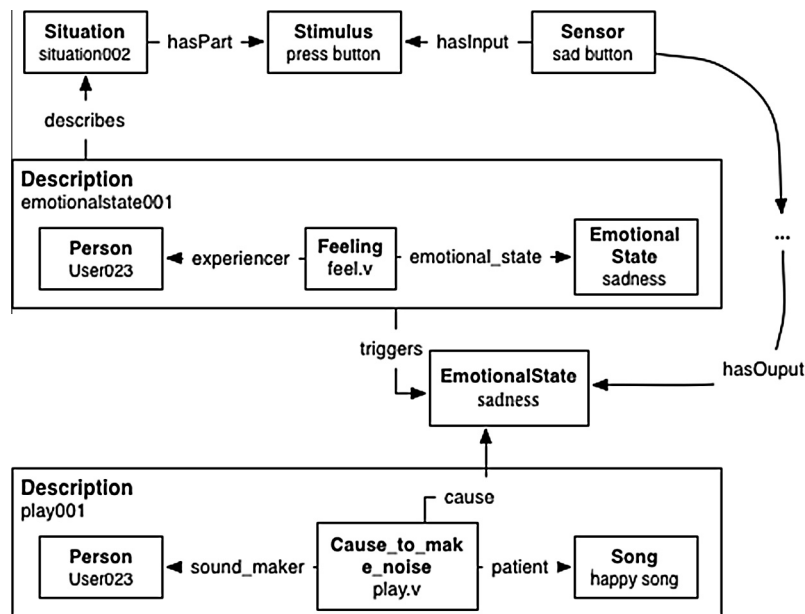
Situation
situation002

hasPart

Stimulus
press button

hasInput

Sensor
sad button

describes

Description
emotionalstate001

Person
User023

experiencer

Feeling
feel.v

emotional_state

Emotional State
sadness

...

triggers

EmotionalState
sadness

hasOuput

Description
play001

cause

Person
User023

sound_maker

Cause_to_make_noise
play.v

patient

Song
happy song